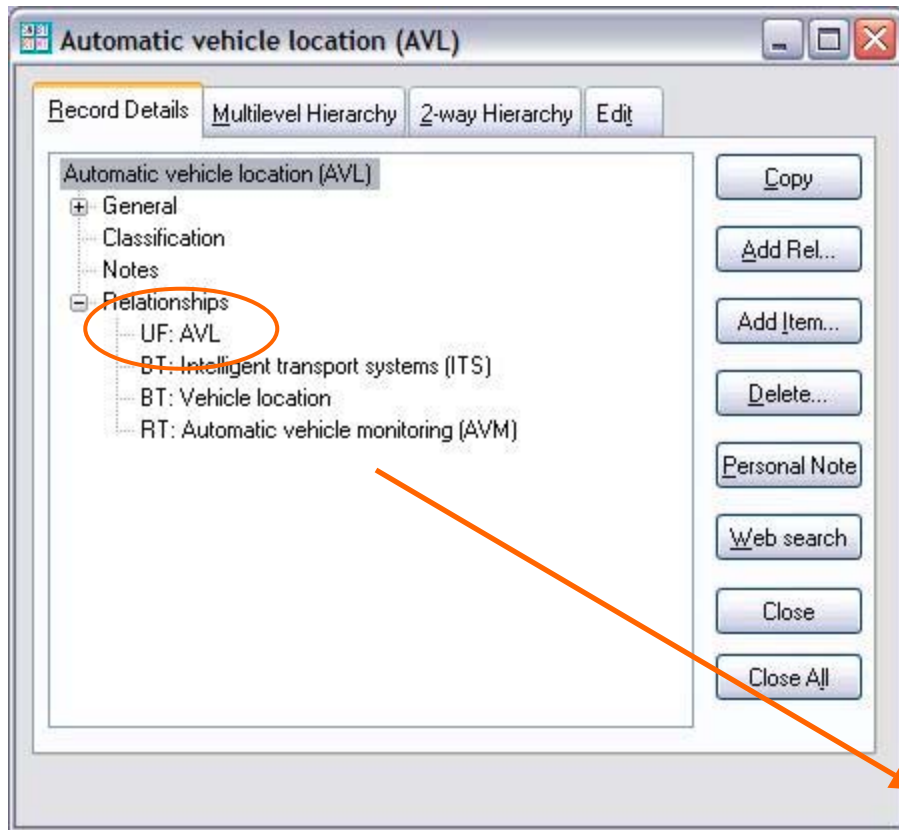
Automatic vehicle location (AVL)

Record Details | Multilevel Hierarchy | 2-way Hierarchy | Edit

Automatic vehicle location (AVL)
General
Classification
Notes
Relationships
UF: AVL
BT: Intelligent transport systems (ITS)
BT: Vehicle location
RT: Automatic vehicle monitoring (AVM)

Copy
Add Rel...
Add Item...
Delete...
Personal Note
Web search
Close
Close All